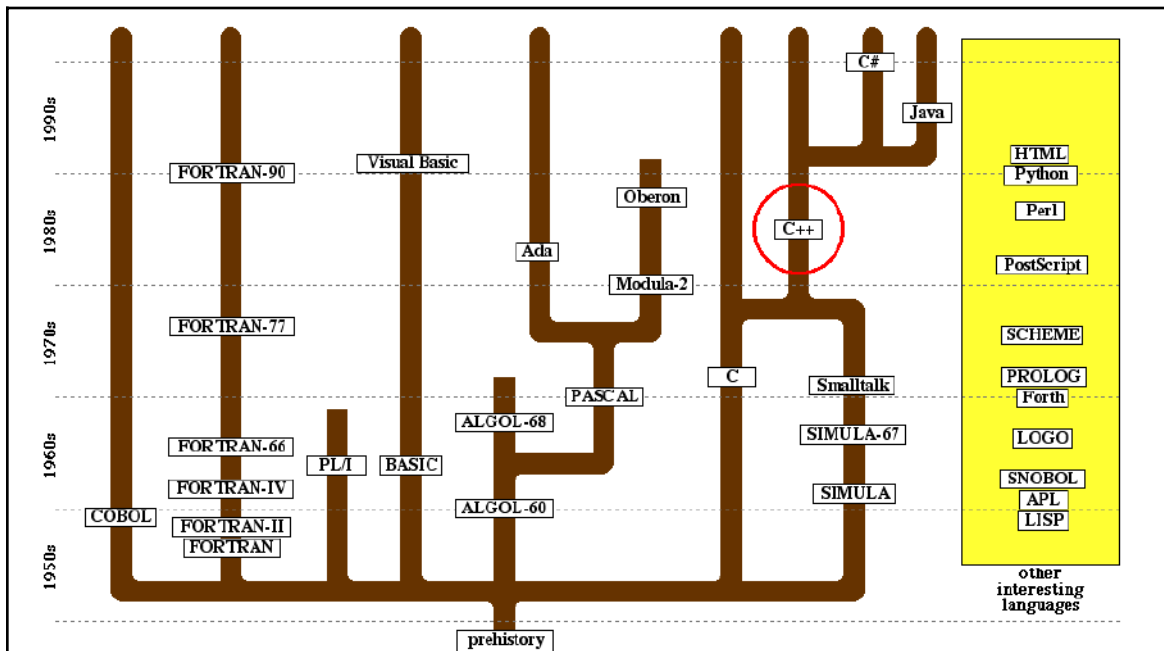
1990s
1980s
1970s
1960s
1950s

C#
Java
FORTRAN-90
Visual Basic
Oberon
C++
Ada
Modula-2
FORTRAN-77
C
Smalltalk
PASCAL
ALGOL-68
SIMULA-67
FORTRAN-66
PL/I
BASIC
FORTRAN-IV
SIMULA
ALGOL-60
COBOL
FORTRAN-II
FORTRAN
prehistory

HTML
Python
Perl
PostScript
SCHEME
PROLOG
Forth
LOGO
SNOBOL
APL
LISP

other interesting languages